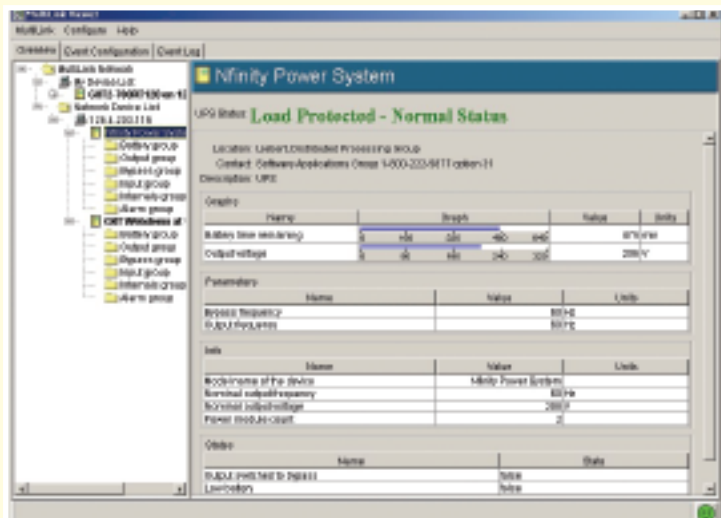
MultiLink Viewer

MultiLink Configure Help

Overview Event Configuration Event Log

MultiLink Network
My Device List
GXT2-7000RT120 on 12
Network Device List
128.4.200.118
Nfinity Power Syst
Battery group
Output group
Bypass group
Input group
Internals group
Alarm group
GXT Wireless at 1
Battery group
Output group
Bypass group
Input group
Internals group
Alarm group

Nfinity Power System

UPS Status: Load Protected - Normal Status

Location: Liebert Distributed Processing Group
Contact: Software Applications Group 1-800-222-5877 option 31
Description: UPS

Graphs

| Name | Graph | Value | Units |
|---|---|---|---|
| Battery time remaining | 0 160 320 480 640 | 875 | min |
| Output voltage | 0 80 160 240 320 | 208 | V |

Parameters

| Name | Value | Units |
|---|---|---|
| Bypass frequency | 60 | Hz |
| Output frequency | 60 | Hz |

Info

| Name | Value | Units |
|---|---|---|
| Model name of the device | Nfinity Power System | |
| Nominal output frequency | 60 | Hz |
| Nominal output voltage | 208 | V |
| Power module count | 2 | |

Status

| Name | State |
|---|---|
| Output switched to bypass | false |
| Low battery | false |